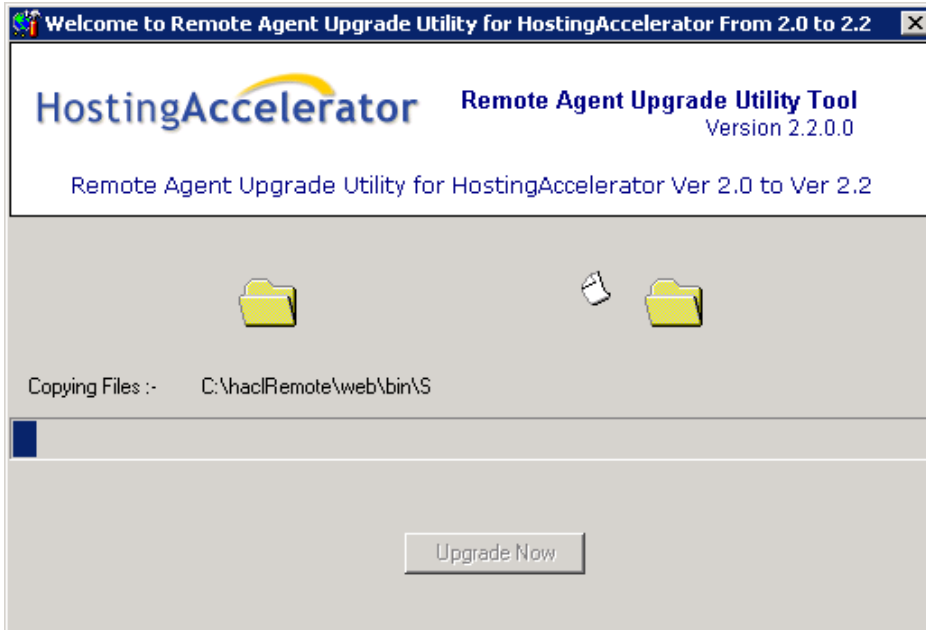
Welcome to Remote Agent Upgrade Utility for HostingAccelerator From 2.0 to 2.2

HostingAccelerator

Remote Agent Upgrade Utility Tool
Version 2.2.0.0

Remote Agent Upgrade Utility for HostingAccelerator Ver 2.0 to Ver 2.2

Copying Files :- C:\haclRemote\web\bin\S

Upgrade Now